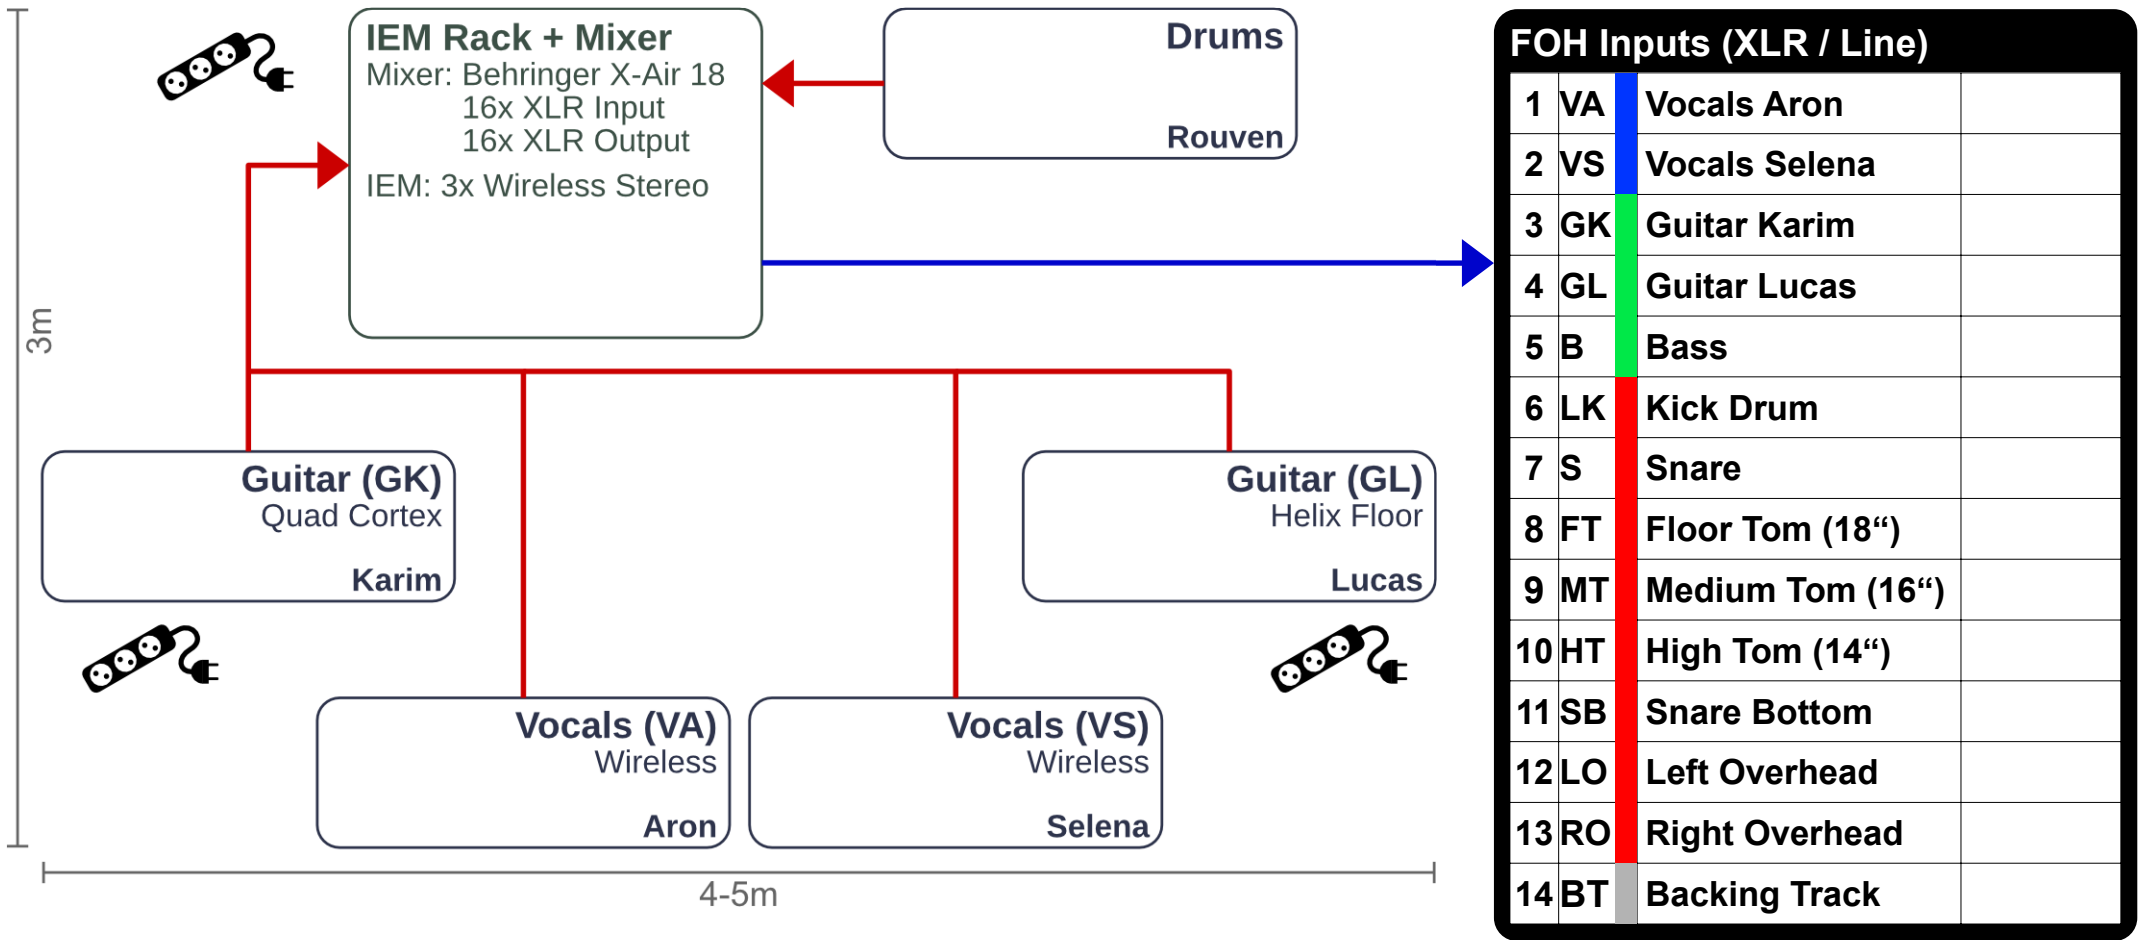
IEM Rack + Mixer
Mixer: Behringer X-Air 18
16x XLR Input
16x XLR Output
IEM: 3x Wireless Stereo

Drums
Rouven

3m

Guitar (GK)
Quad Cortex
Karim

Guitar (GL)
Helix Floor
Lucas

Vocals (VA)
Wireless
Aron

Vocals (VS)
Wireless
Selena

4-5m

FOH Inputs (XLR / Line)

| 1 | VA | Vocals Aron | |
|---|---|---|---|
| 2 | VS | Vocals Selena | |
| 3 | GK | Guitar Karim | |
| 4 | GL | Guitar Lucas | |
| 5 | B | Bass | |
| 6 | LK | Kick Drum | |
| 7 | S | Snare | |
| 8 | FT | Floor Tom (18“) | |
| 9 | MT | Medium Tom (16“) | |
| 10 | HT | High Tom (14“) | |
| 11 | SB | Snare Bottom | |
| 12 | LO | Left Overhead | |
| 13 | RO | Right Overhead | |
| 14 | BT | Backing Track | |